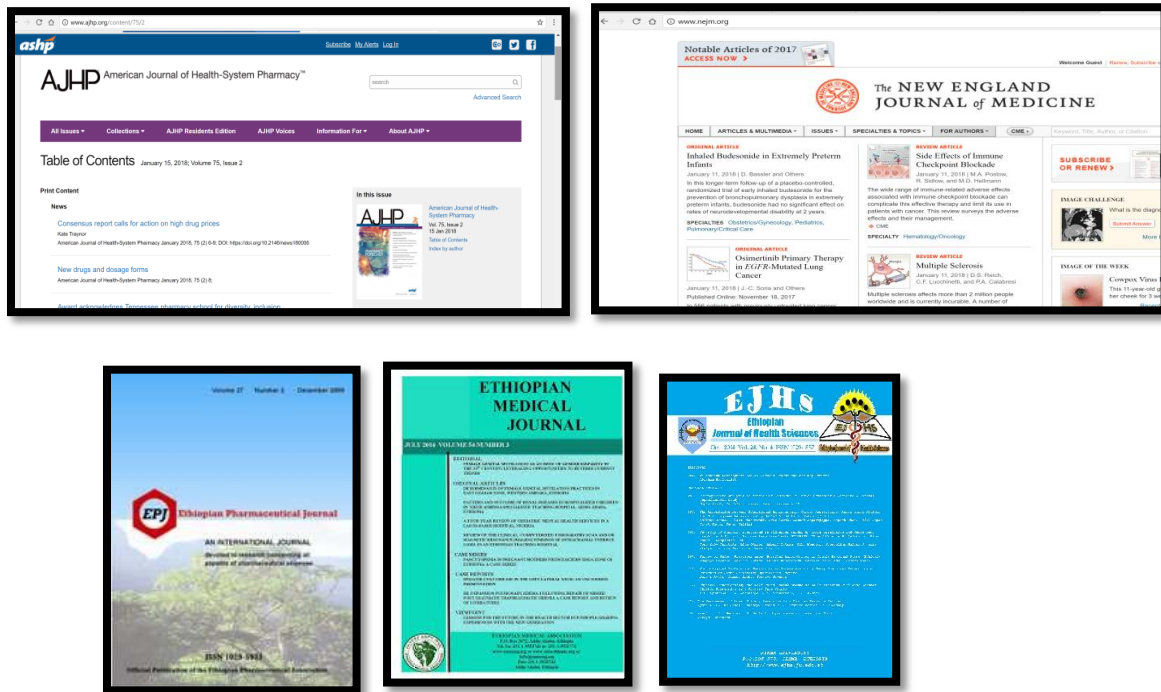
www.ajhp.org/content/75/2

ashp

Subscribe My Alerts Log In

AJHP American Journal of Health-System Pharmacy™

search

Advanced Search

All Issues ▾ Collections ▾ AJHP Residents Edition AJHP Voices Information For ▾ About AJHP ▾

Table of Contents January 15, 2018; Volume 75, Issue 2

Print Content

News

Consensus report calls for action on high drug prices

Kate Traynor

American Journal of Health-System Pharmacy January 2018, 75 (2) 6-9; DOI: https://doi.org/10.2146/news180006

New drugs and dosage forms

American Journal of Health-System Pharmacy January 2018, 75 (2) 8;

Award acknowledges Tennessee pharmacy school for diversity, inclusion

In this issue

American Journal of Health-System Pharmacy

Vol. 75, Issue 2

15 Jan 2018

Table of Contents

Index by author

www.nejm.org

Notable Articles of 2017

ACCESS NOW >

Welcome Guest | Renew, Subscribe or

The NEW ENGLAND JOURNAL of MEDICINE

HOME ARTICLES & MULTIMEDIA ▾ ISSUES ▾ SPECIALTIES & TOPICS ▾ FOR AUTHORS ▾ CME ›

Keyword, Title, Author, or Citation

ORIGINAL ARTICLE

Inhaled Budesonide in Extremely Preterm Infants

January 11, 2018 | D. Bassler and Others

In this longer-term follow-up of a placebo-controlled, randomized trial of early inhaled budesonide for the prevention of bronchopulmonary dysplasia in extremely preterm infants, budesonide had no significant effect on rates of neurodevelopmental disability at 2 years.

SPECIALTIES Obstetrics/Gynecology, Pediatrics, Pulmonary/Critical Care

REVIEW ARTICLE

Side Effects of Immune Checkpoint Blockade

January 11, 2018 | M.A. Postow, R. Sidlow, and M.D. Hellmann

The wide range of immune-related adverse effects associated with immune checkpoint blockade can complicate this effective therapy and limit its use in patients with cancer. This review surveys the adverse effects and their management.

CME

SPECIALTY Hematology/Oncology

SUBSCRIBE OR RENEW >

IMAGE CHALLENGE

What is the diagn

Submit Answer

More

ORIGINAL ARTICLE

Osimertinib Primary Therapy in EGFR-Mutated Lung Cancer

January 11, 2018 | J.-C. Soria and Others

Published Online: November 18, 2017

REVIEW ARTICLE

Multiple Sclerosis

January 11, 2018 | D.S. Reich, C.F. Lucchinetti, and P.A. Calabresi

Multiple sclerosis affects more than 2 million people worldwide and is currently incurable. A number of

IMAGE OF THE WEEK

Cowpox Virus

This 11-year-old g her cheek for 3 w

Volume 27 Number 2 December 2009

EPJ Ethiopian Pharmaceutical Journal

AN INTERNATIONAL JOURNAL

Devoted to research concerning all aspects of pharmaceutical sciences

ISSN 1029-5933

Official Publication of the Ethiopian Pharmaceutical Association

ETHIOPIAN MEDICAL JOURNAL

JULY 2016 VOLUME 54 NUMBER 3

EDITORIAL

ORIGINAL ARTICLES

CASE SERIES

CASE REPORTS

VIEWPOINT

ETHIOPIAN MEDICAL ASSOCIATION

EJHS

Ethiopian Journal of Health Sciences

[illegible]